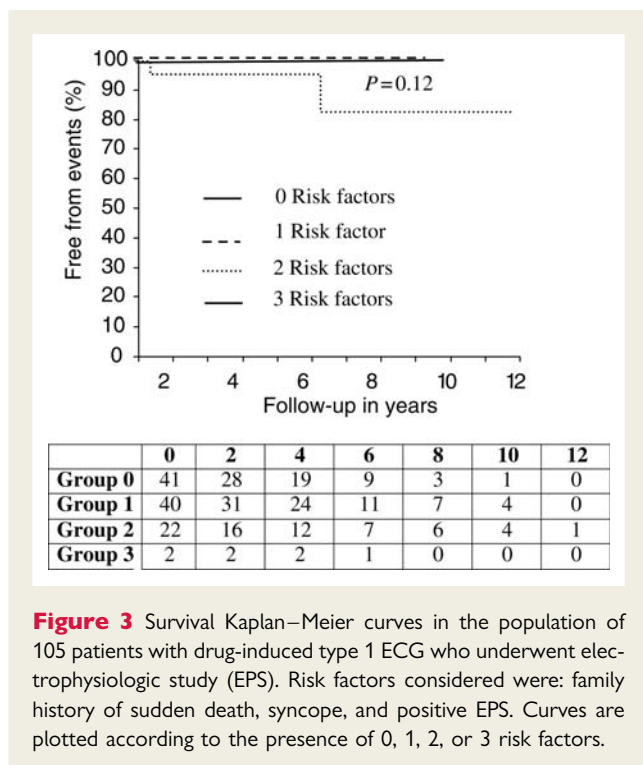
100
90
80
70
60
50
40
30
20
10
0
Free from events (%)
$P=0.12$
0 Risk factors
1 Risk factor
2 Risk factors
3 Risk factors
2 4 6 8 10 12
Follow-up in years

| | 0 | 2 | 4 | 6 | 8 | 10 | 12 |
|---|---|---|---|---|---|---|---|
| Group 0 | 41 | 28 | 19 | 9 | 3 | 1 | 0 |
| Group 1 | 40 | 31 | 24 | 11 | 7 | 4 | 0 |
| Group 2 | 22 | 16 | 12 | 7 | 6 | 4 | 1 |
| Group 3 | 2 | 2 | 2 | 1 | 0 | 0 | 0 |

**Figure 3** Survival Kaplan–Meier curves in the population of 105 patients with drug-induced type 1 ECG who underwent electrophysiologic study (EPS). Risk factors considered were: family history of sudden death, syncope, and positive EPS. Curves are plotted according to the presence of 0, 1, 2, or 3 risk factors.